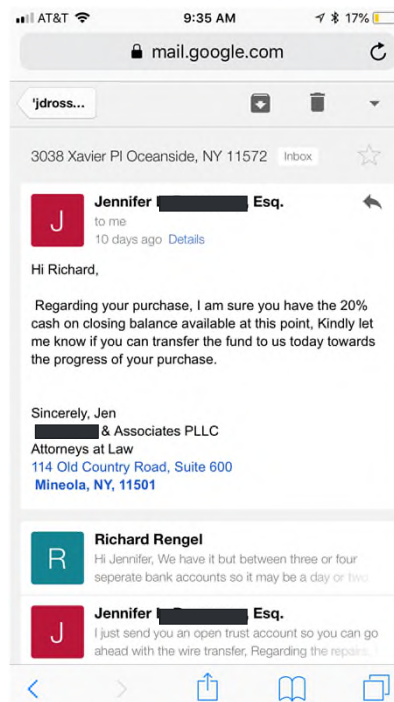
AT&T 9:35 AM 17%

mail.google.com

'jdross...

3038 Xavier Pl Oceanside, NY 11572 Inbox

J
Jennifer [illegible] Esq.
to me
10 days ago Details

Hi Richard,

Regarding your purchase, I am sure you have the 20% cash on closing balance available at this point, Kindly let me know if you can transfer the fund to us today towards the progress of your purchase.

Sincerely, Jen
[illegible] & Associates PLLC
Attorneys at Law
114 Old Country Road, Suite 600
Mineola, NY, 11501

R
Richard Rengel
Hi Jennifer, We have it but between three or four seperate bank accounts so it may be a day or two

J
Jennifer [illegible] Esq.
I just send you an open trust account so you can go ahead with the wire transfer, Regarding the repairs, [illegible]